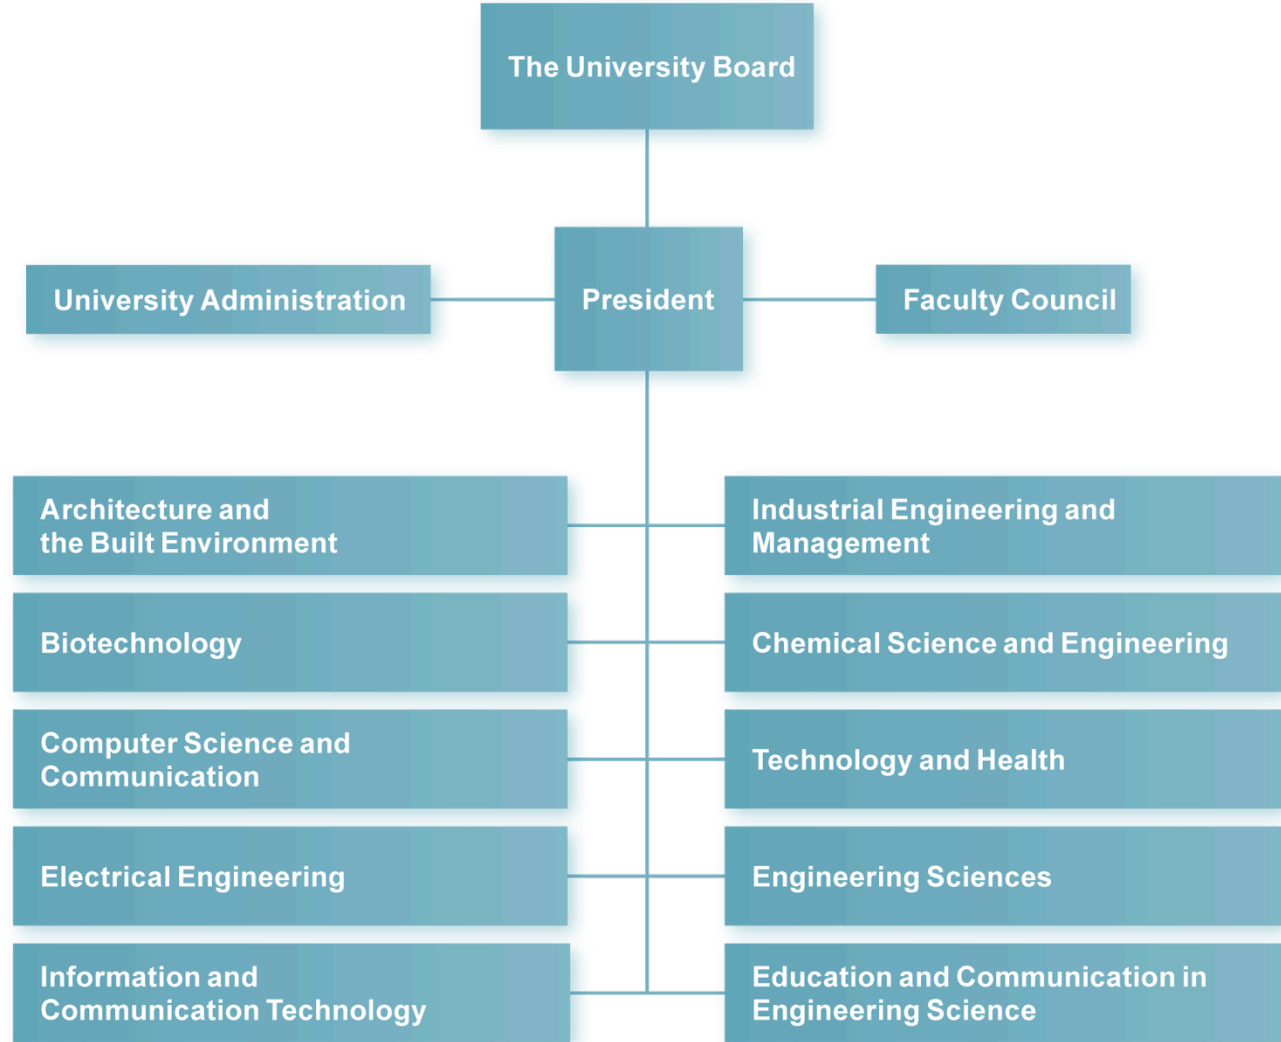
The University Board

University Administration

President

Faculty Council

Architecture and the Built Environment

Industrial Engineering and Management

Biotechnology

Chemical Science and Engineering

Computer Science and Communication

Technology and Health

Electrical Engineering

Engineering Sciences

Information and Communication Technology

Education and Communication in Engineering Science